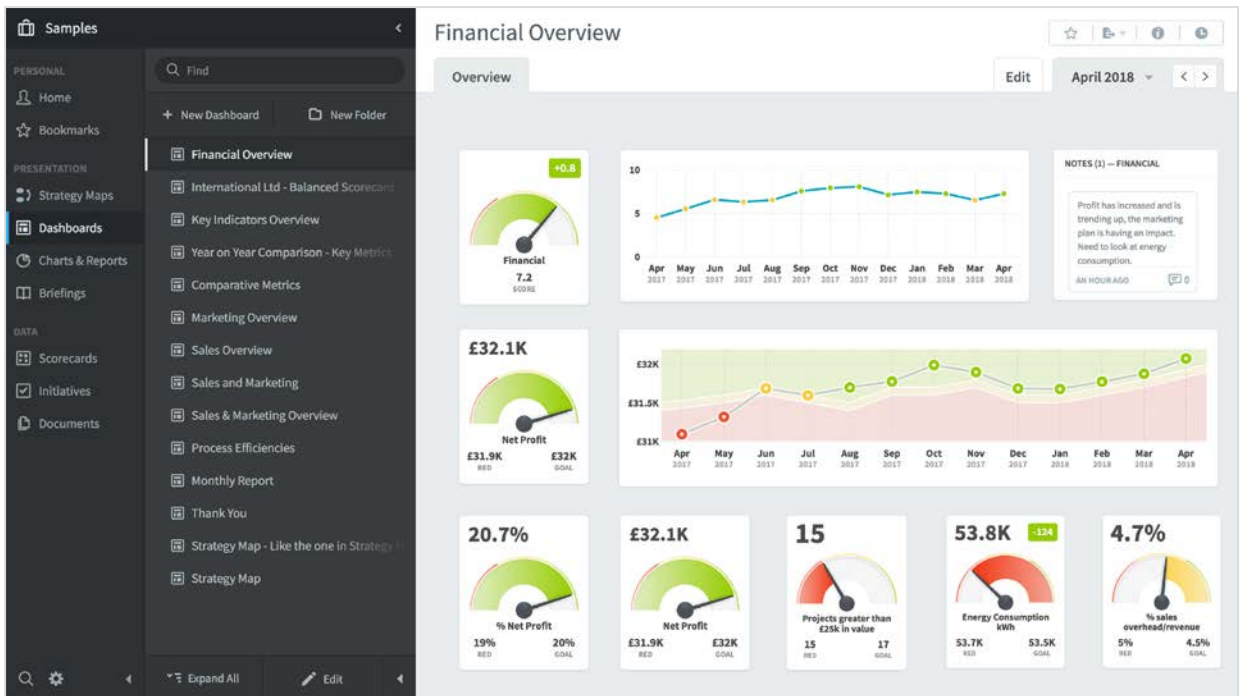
Samples

PERSONAL
Home
Bookmarks
PRESENTATION
Strategy Maps
Dashboards
Charts & Reports
Briefings
DATA
Scorecards
Initiatives
Documents

Find
+ New Dashboard
New Folder
Financial Overview
International Ltd - Balanced Scorecard
Key Indicators Overview
Year on Year Comparison - Key Metrics
Comparative Metrics
Marketing Overview
Sales Overview
Sales and Marketing
Sales & Marketing Overview
Process Efficiencies
Monthly Report
Thank You
Strategy Map - Like the one in Strategy
Strategy Map

Expand All
Edit

Financial Overview
Overview
Edit
April 2018

+0.8
Financial
7.2
SCORE

10
5
0
Apr 2017 May 2017 Jun 2017 Jul 2017 Aug 2017 Sep 2017 Oct 2017 Nov 2017 Dec 2017 Jan 2018 Feb 2018 Mar 2018 Apr 2018

NOTES (1) — FINANCIAL
Profit has increased and is trending up, the marketing plan is having an impact. Need to look at energy consumption.
AN HOUR AGO
0

£32.1K
Net Profit
£31.9K RED
£32K GOAL

£32K
£31.5K
£31K
Apr 2017 May 2017 Jun 2017 Jul 2017 Aug 2017 Sep 2017 Oct 2017 Nov 2017 Dec 2017 Jan 2018 Feb 2018 Mar 2018 Apr 2018

20.7%
% Net Profit
19% RED
20% GOAL

£32.1K
Net Profit
£31.9K RED
£32K GOAL

15
Projects greater than £25k in value
15 RED
17 GOAL

53.8K
-124
Energy Consumption kWh
53.7K RED
53.5K GOAL

4.7%
% sales overhead/revenue
5% RED
4.5% GOAL